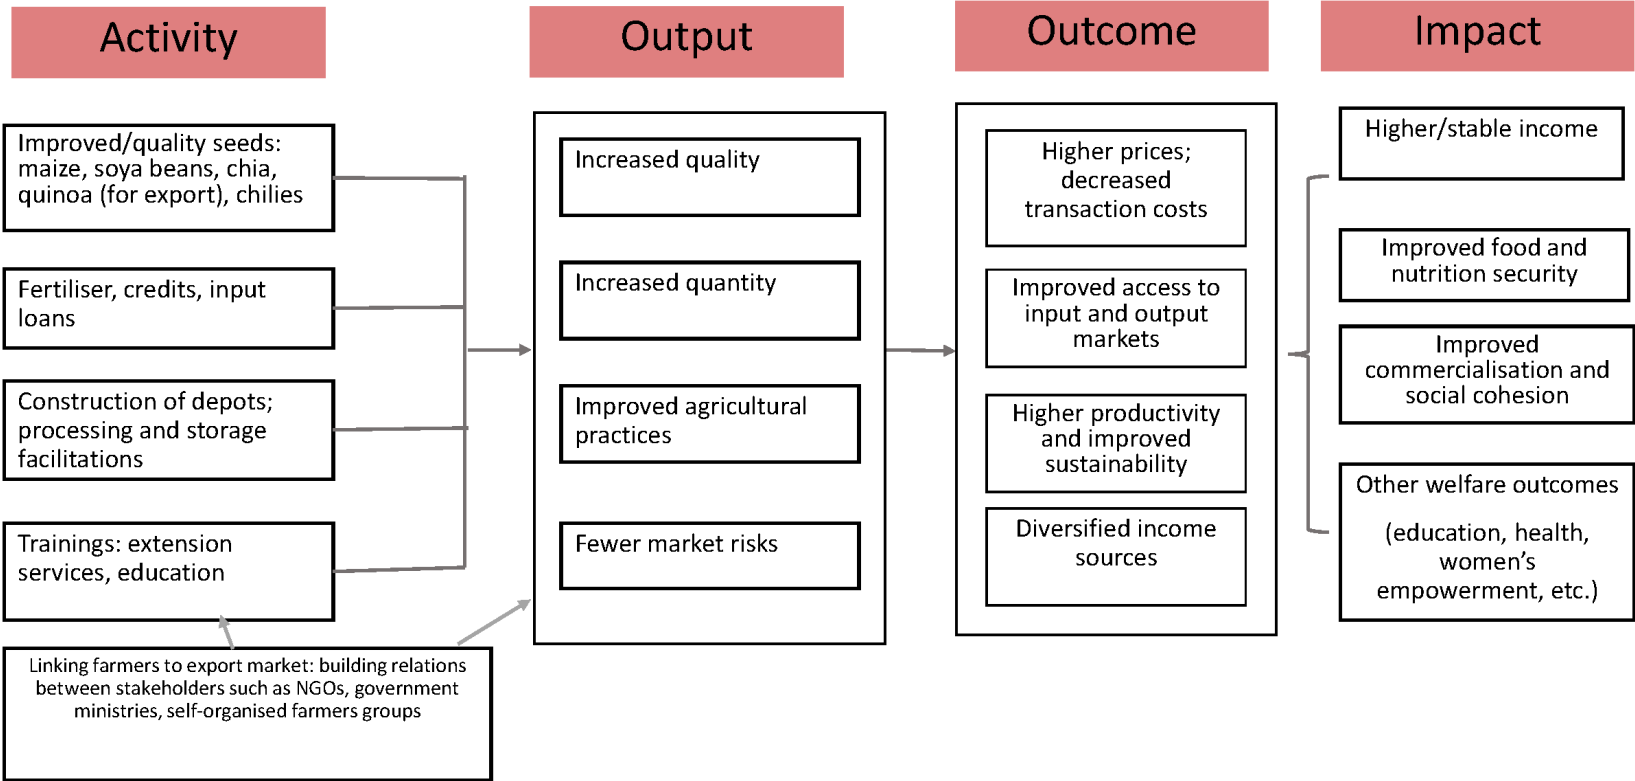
Activity

Output

Outcome

Impact

Improved/quality seeds: maize, soya beans, chia, quinoa (for export), chilies

Fertiliser, credits, input loans

Construction of depots; processing and storage facilitations

Trainings: extension services, education

Linking farmers to export market: building relations between stakeholders such as NGOs, government ministries, self-organised farmers groups

Increased quality

Increased quantity

Improved agricultural practices

Fewer market risks

Higher prices; decreased transaction costs

Improved access to input and output markets

Higher productivity and improved sustainability

Diversified income sources

Higher/stable income

Improved food and nutrition security

Improved commercialisation and social cohesion

Other welfare outcomes

(education, health, women's empowerment, etc.)